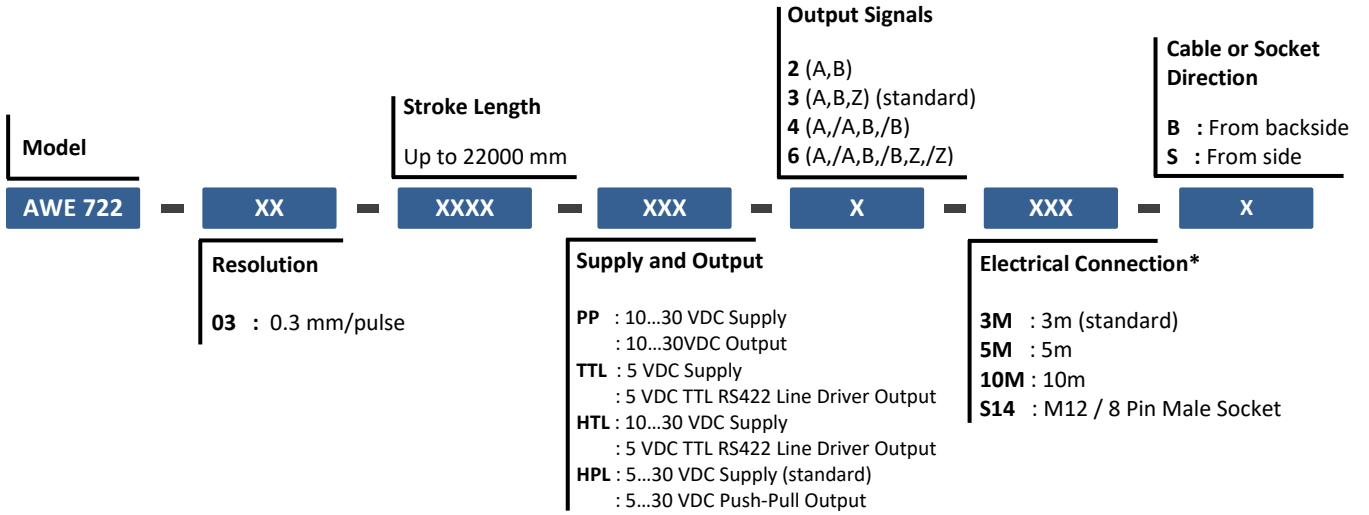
Output Signals

2 (A,B)
3 (A,B,Z) (standard)
4 (A,/A,B,/B)
6 (A,/A,B,/B,Z,/Z)

Cable or Socket Direction

B : From backside
S : From side

Stroke Length

Up to 22000 mm

Model

AWE 722 - XX - XXXX - XXX - X - XXX - X

Resolution

03 : 0.3 mm/pulse

Supply and Output

PP : 10…30 VDC Supply
: 10…30VDC Output
TTL : 5 VDC Supply
: 5 VDC TTL RS422 Line Driver Output
HTL : 10…30 VDC Supply
: 5 VDC TTL RS422 Line Driver Output
HPL : 5…30 VDC Supply (standard)
: 5…30 VDC Push-Pull Output

Electrical Connection*

3M : 3m (standard)
5M : 5m
10M : 10m
S14 : M12 / 8 Pin Male Socket